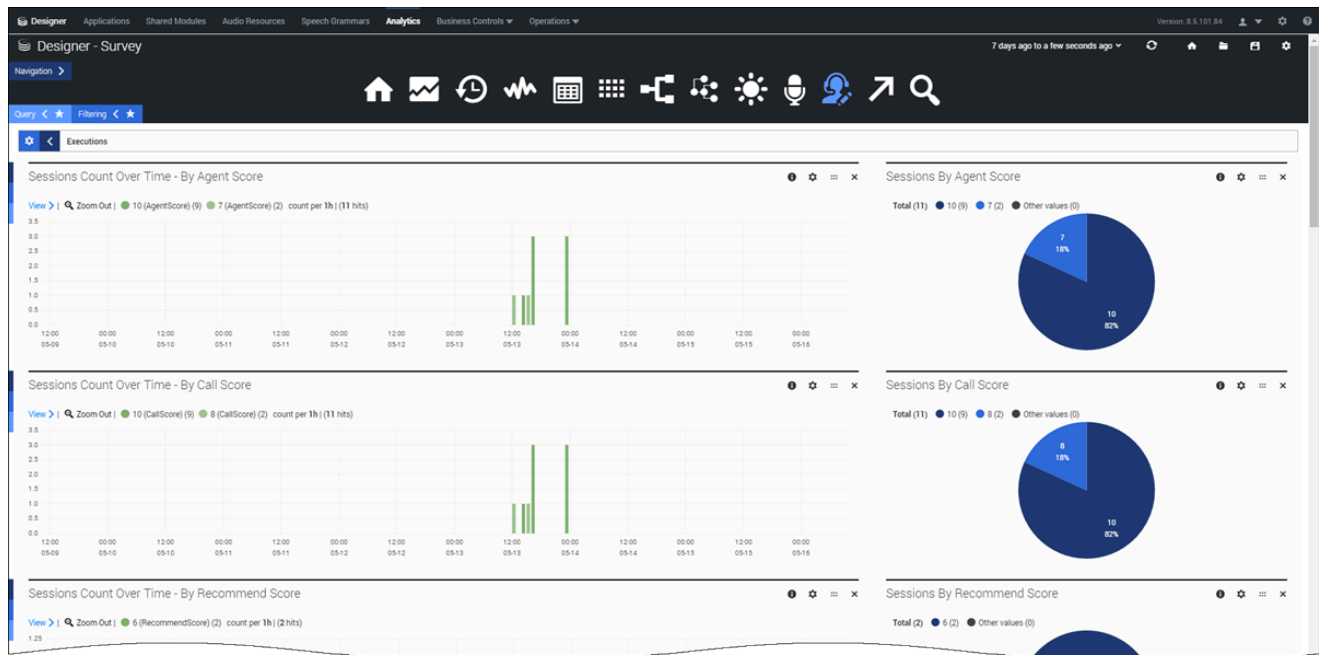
Designer Applications Shared Modules Audio Resources Speech Grammars Analytics Business Controls Operations

Version: 8.5.101.84

Designer - Survey

7 days ago to a few seconds ago

Navigation

Query Filtering

Executions

Sessions Count Over Time - By Agent Score

View | Zoom Out | 10 (AgentScore) (9) 7 (AgentScore) (2) count per 1h | (11 hits)

3.5
3.0
2.5
2.0
1.5
1.0
0.5
0.0

12:00 05-09 00:00 05-10 12:00 05-10 00:00 05-11 12:00 05-11 00:00 05-12 12:00 05-12 00:00 05-13 12:00 05-13 00:00 05-14 12:00 05-14 00:00 05-15 12:00 05-15 00:00 05-16

Sessions By Agent Score

Total (11) 10 (9) 7 (2) Other values (0)

7
18%

10
82%

Sessions Count Over Time - By Call Score

View | Zoom Out | 10 (CallScore) (9) 8 (CallScore) (2) count per 1h | (11 hits)

3.5
3.0
2.5
2.0
1.5
1.0
0.5
0.0

12:00 05-09 00:00 05-10 12:00 05-10 00:00 05-11 12:00 05-11 00:00 05-12 12:00 05-12 00:00 05-13 12:00 05-13 00:00 05-14 12:00 05-14 00:00 05-15 12:00 05-15 00:00 05-16

Sessions By Call Score

Total (11) 10 (9) 8 (2) Other values (0)

8
18%

10
82%

Sessions Count Over Time - By Recommend Score

View | Zoom Out | 6 (RecommendScore) (2) count per 1h | (2 hits)

1.25

Sessions By Recommend Score

Total (2) 6 (2) Other values (0)